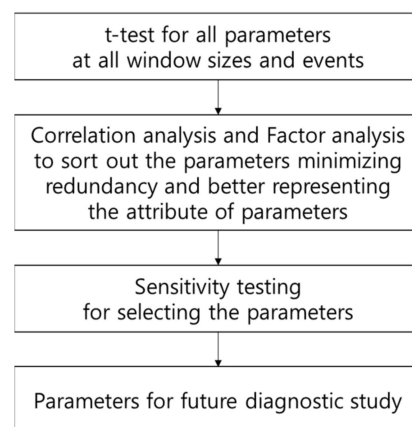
t-test for all parameters at all window sizes and events

Correlation analysis and Factor analysis to sort out the parameters minimizing redundancy and better representing the attribute of parameters

Sensitivity testing for selecting the parameters

Parameters for future diagnostic study